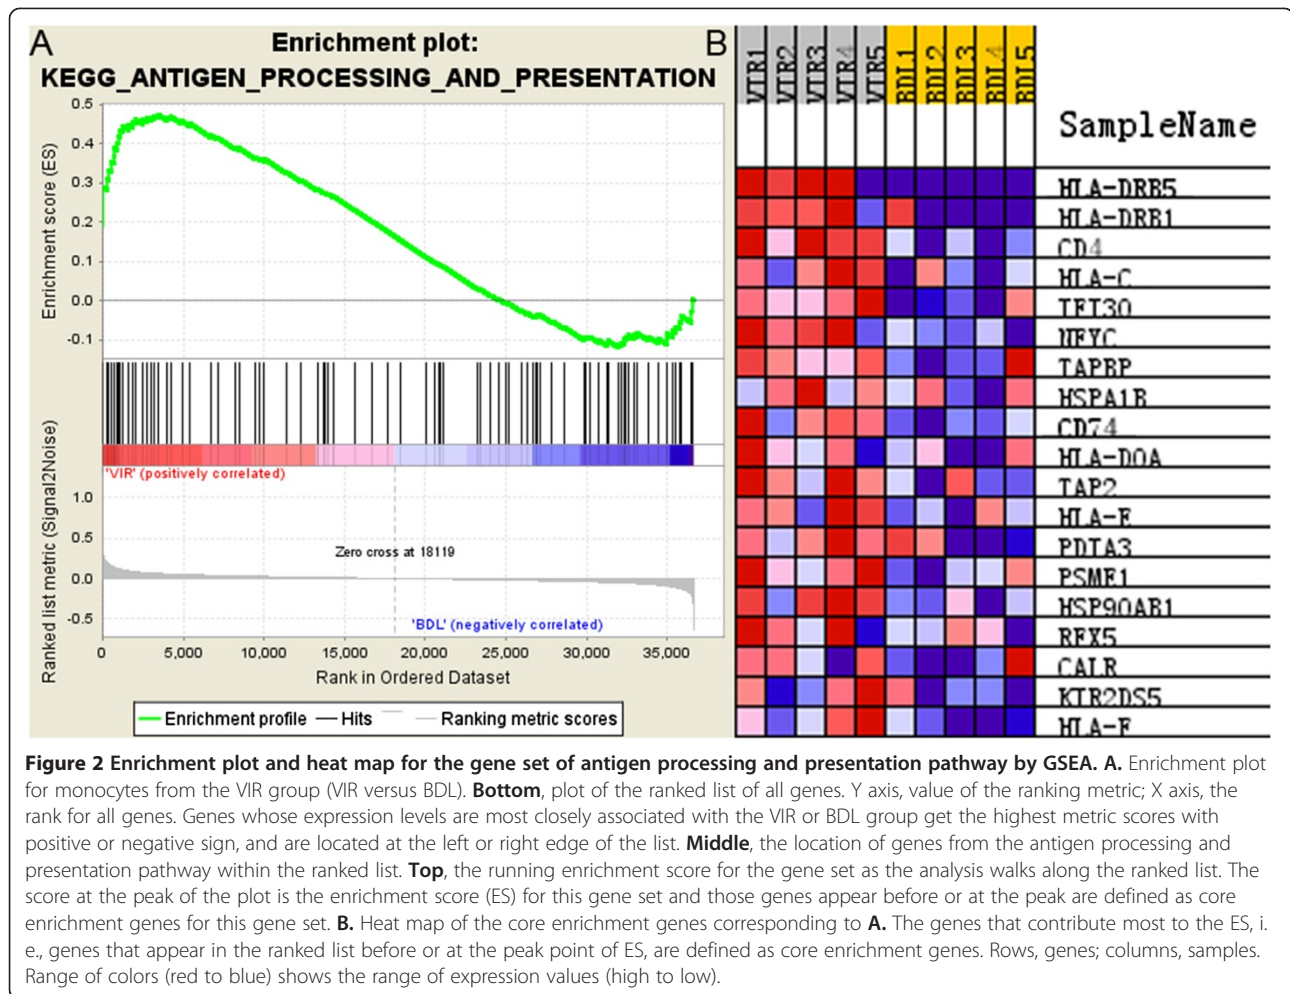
A

Enrichment plot:
KEGG_ANTIGEN_PROCESSING_AND_PRESENTATION

Enrichment score (ES)

0.5
0.4
0.3
0.2
0.1
0.0
-0.1

'VIR' (positively correlated)

Ranked list metric (Signal2Noise)

1.0
0.5
0.0
-0.5

Zero cross at 18119

'BDL' (negatively correlated)

0 5,000 10,000 15,000 20,000 25,000 30,000 35,000

Rank in Ordered Dataset

Enrichment profile — Hits — Ranking metric scores

B

VIR1 VIR2 VIR3 VIR4 VIR5 BDL1 BDL2 BDL3 BDL4 BDL5

SampleName

HLA-DRB5
HLA-DRB1
CD4
HLA-C
IFI30
NFYC
TAPBP
HSPA1B
CD74
HLA-DOA
TAP2
HLA-E
PDIA3
PSME1
HSP90AB1
RFX5
CALR
KIR2DS5
HLA-F

Figure 2 Enrichment plot and heat map for the gene set of antigen processing and presentation pathway by GSEA. A. Enrichment plot for monocytes from the VIR group (VIR versus BDL). Bottom, plot of the ranked list of all genes. Y axis, value of the ranking metric; X axis, the rank for all genes. Genes whose expression levels are most closely associated with the VIR or BDL group get the highest metric scores with positive or negative sign, and are located at the left or right edge of the list. Middle, the location of genes from the antigen processing and presentation pathway within the ranked list. Top, the running enrichment score for the gene set as the analysis walks along the ranked list. The score at the peak of the plot is the enrichment score (ES) for this gene set and those genes appear before or at the peak are defined as core enrichment genes for this gene set. B. Heat map of the core enrichment genes corresponding to A. The genes that contribute most to the ES, i. e., genes that appear in the ranked list before or at the peak point of ES, are defined as core enrichment genes. Rows, genes; columns, samples. Range of colors (red to blue) shows the range of expression values (high to low).